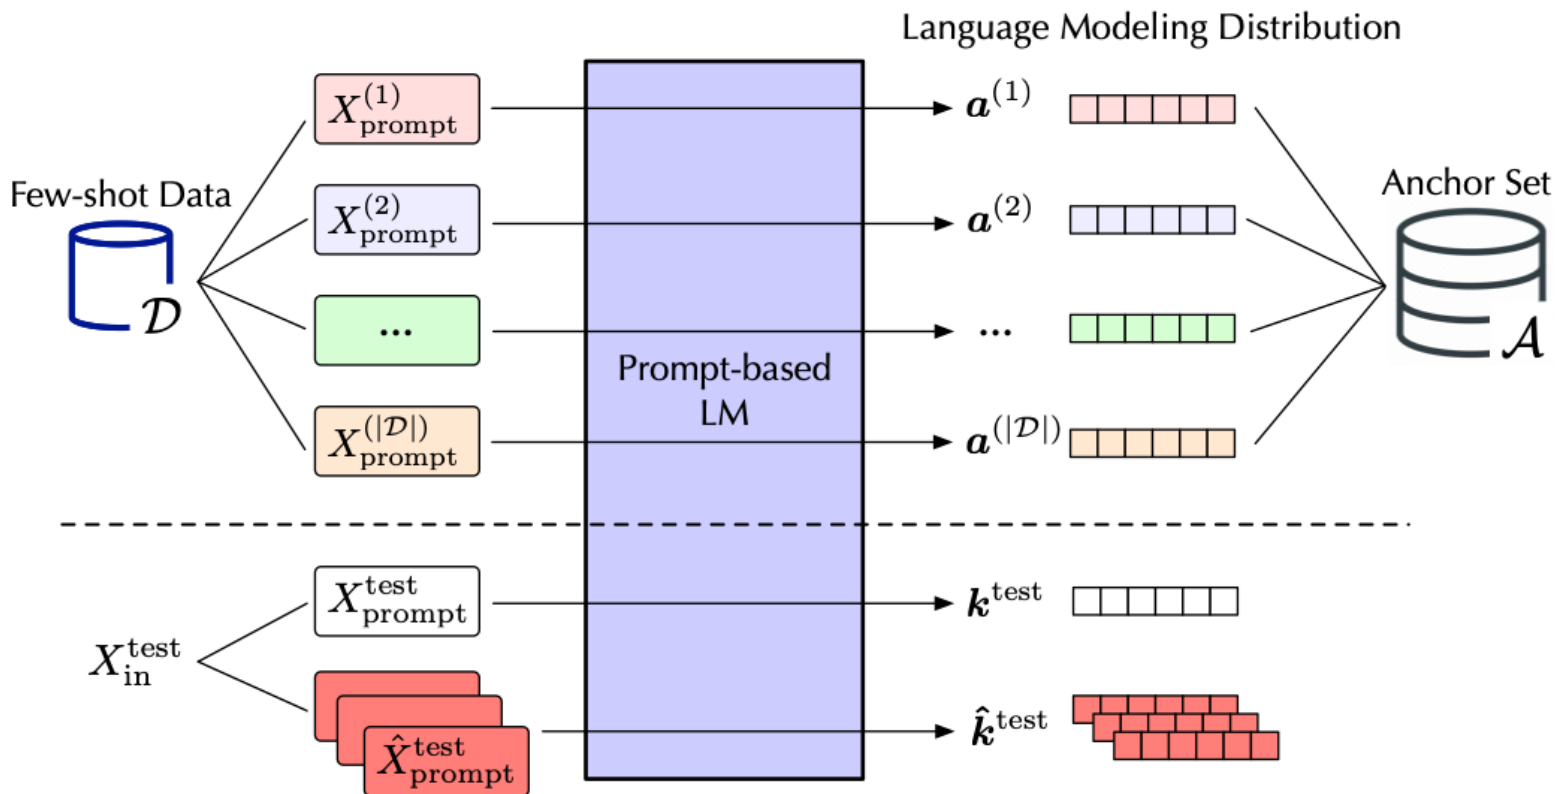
Language Modeling Distribution

Few-shot Data

$\mathcal{D}$

$X^{(1)}_{\text{prompt}}$

$X^{(2)}_{\text{prompt}}$

...

$X^{(|\mathcal{D}|)}_{\text{prompt}}$

Prompt-based LM

$\boldsymbol{a}^{(1)}$

$\boldsymbol{a}^{(2)}$

...

$\boldsymbol{a}^{(|\mathcal{D}|)}$

Anchor Set

$\mathcal{A}$

$X^{\text{test}}_{\text{in}}$

$X^{\text{test}}_{\text{prompt}}$

$\hat{X}^{\text{test}}_{\text{prompt}}$

$\boldsymbol{k}^{\text{test}}$

$\hat{\boldsymbol{k}}^{\text{test}}$